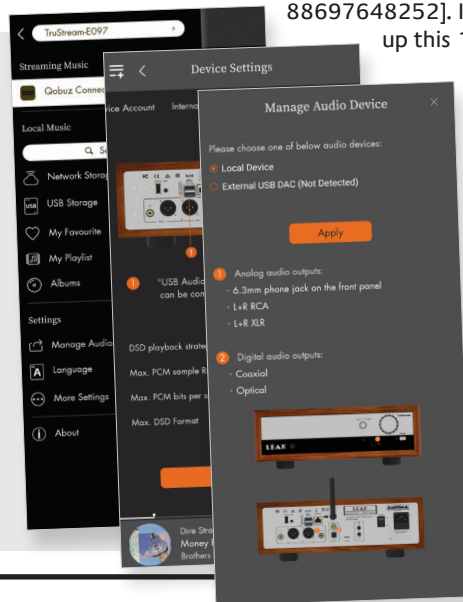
88697648252]. I
up this 1

TruStream-E097

Streaming Music

Qobuz Connec

Local Music

Se

Network Storag

USB Storage

My Favourite

My Playlist

Albums

Settings

Manage Audio

Language

More Settings

About

Device Settings

ice Account Interna

1

*USB Audio
can be con

DSD playback strate

Max. PCM sample R

Max. PCM bits per s

Max. DSD Format

Dire Stra
Money
Brothers

Manage Audio Device

Please choose one of below audio devices:

Local Device

External USB DAC (Not Detected)

Apply

1 Analog audio outputs:

- 6.3mm phone jack on the front panel

- L+R RCA

- L+R XLR

2 Digital audio outputs:

- Coaxial

- Optical

LEAK

LEAK